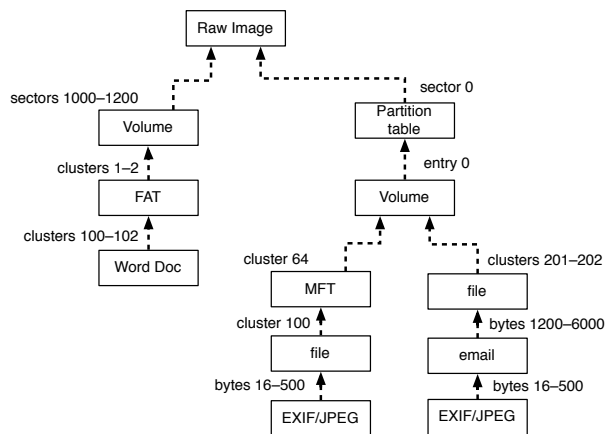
Raw Image

sectors 1000–1200

Volume

clusters 1–2

FAT

clusters 100–102

Word Doc

sector 0

Partition table

entry 0

Volume

cluster 64

MFT

cluster 100

file

bytes 16–500

EXIF/JPEG

clusters 201–202

file

bytes 1200–6000

email

bytes 16–500

EXIF/JPEG